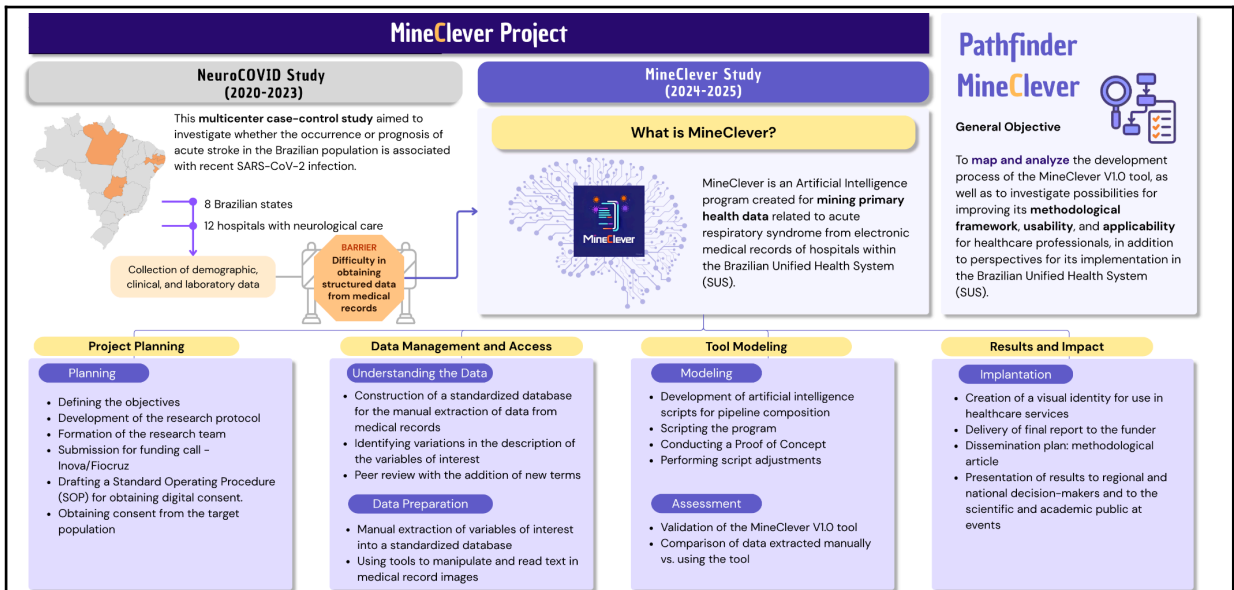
MineClever Project

NeuroCOVID Study
(2020-2023)

This multicenter case-control study aimed to investigate whether the occurrence or prognosis of acute stroke in the Brazilian population is associated with recent SARS-CoV-2 infection.

8 Brazilian states

12 hospitals with neurological care

Collection of demographic, clinical, and laboratory data

BARRIER
Difficulty in obtaining structured data from medical records

MineClever Study
(2024-2025)

What is MineClever?

MineClever

MineClever is an Artificial Intelligence program created for mining primary health data related to acute respiratory syndrome from electronic medical records of hospitals within the Brazilian Unified Health System (SUS).

Pathfinder
MineClever

General Objective

To map and analyze the development process of the MineClever V1.0 tool, as well as to investigate possibilities for improving its methodological framework, usability, and applicability for healthcare professionals, in addition to perspectives for its implementation in the Brazilian Unified Health System (SUS).

Project Planning

Planning

- Defining the objectives
- Development of the research protocol
- Formation of the research team
- Submission for funding call - Inova/Fiocruz
- Drafting a Standard Operating Procedure (SOP) for obtaining digital consent.
- Obtaining consent from the target population

Data Management and Access

Understanding the Data

- Construction of a standardized database for the manual extraction of data from medical records
- Identifying variations in the description of the variables of interest
- Peer review with the addition of new terms

Data Preparation

- Manual extraction of variables of interest into a standardized database
- Using tools to manipulate and read text in medical record images

Tool Modeling

Modeling

- Development of artificial intelligence scripts for pipeline composition
- Scripting the program
- Conducting a Proof of Concept
- Performing script adjustments

Assessment

- Validation of the MineClever V1.0 tool
- Comparison of data extracted manually vs. using the tool

Results and Impact

Implantation

- Creation of a visual identity for use in healthcare services
- Delivery of final report to the funder
- Dissemination plan: methodological article
- Presentation of results to regional and national decision-makers and to the scientific and academic public at events